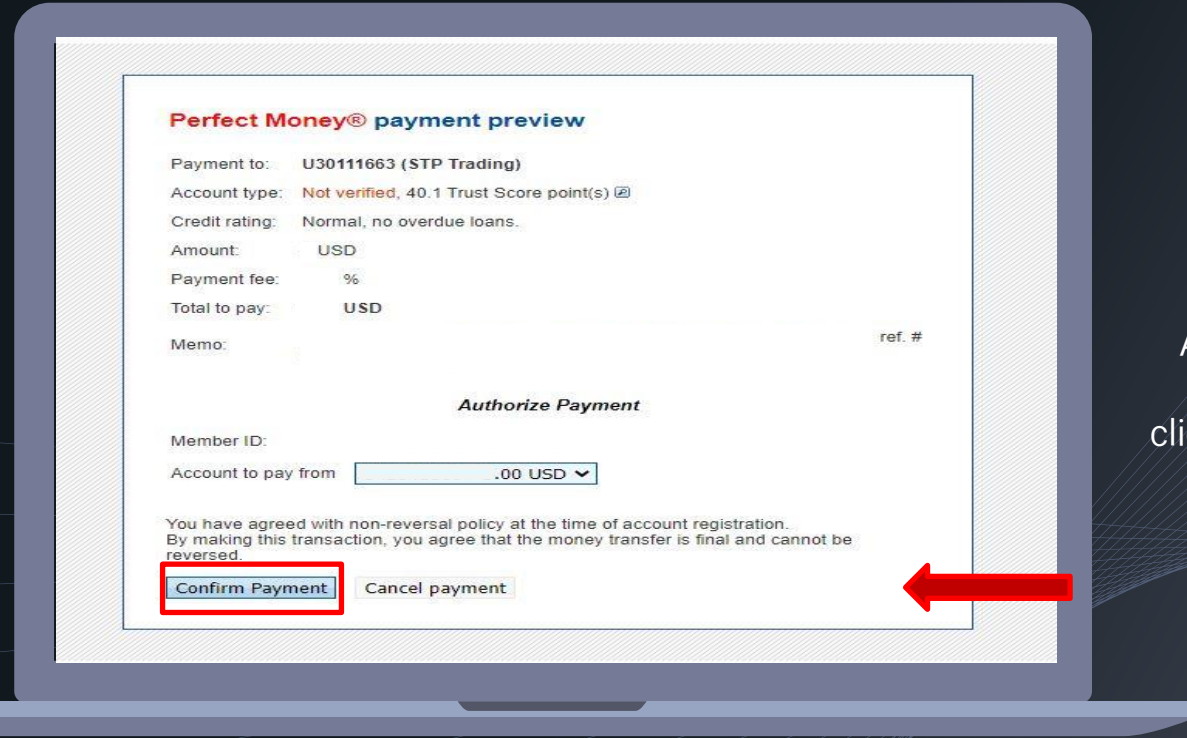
Perfect Money® payment preview

Payment to: U30111663 (STP Trading)

Account type: Not verified, 40.1 Trust Score point(s)

Credit rating: Normal, no overdue loans.

Amount: USD

Payment fee: %

Total to pay: USD

Memo: ref. #

Authorize Payment

Member ID:

Account to pay from .00 USD

You have agreed with non-reversal policy at the time of account registration. By making this transaction, you agree that the money transfer is final and cannot be reversed.

Confirm Payment Cancel payment

A

cli